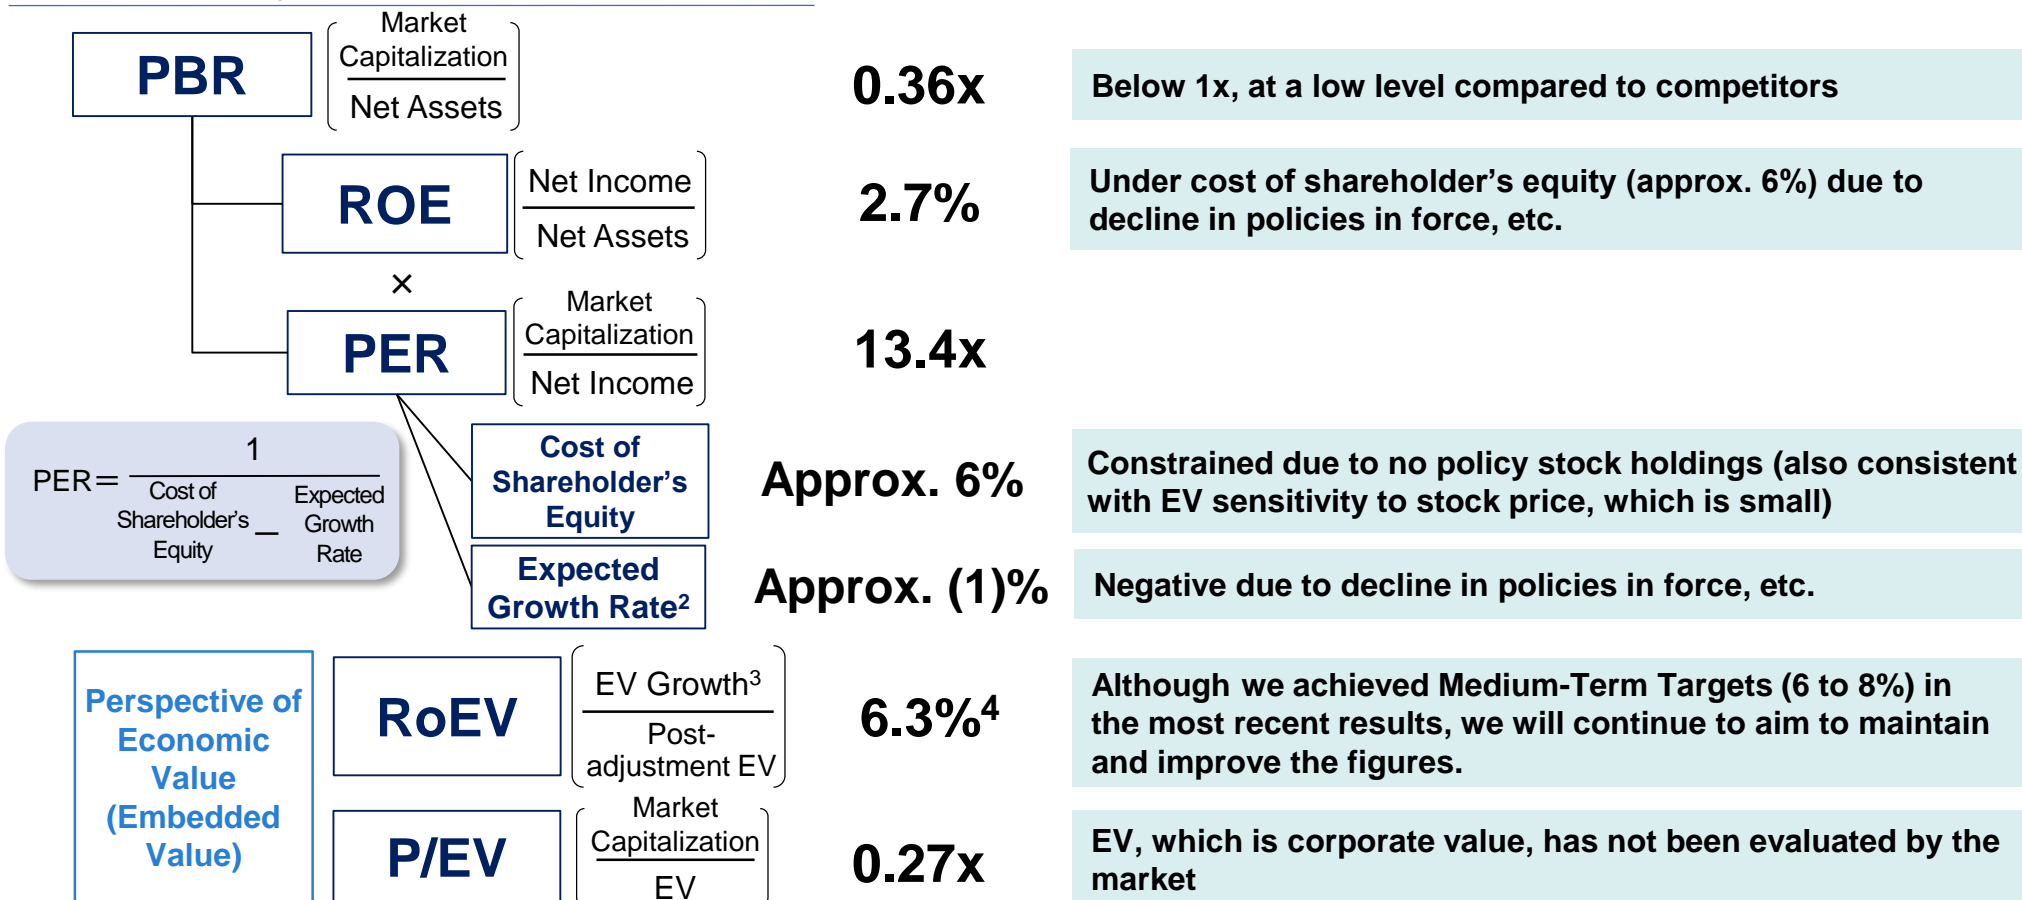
PBR

$\left(\frac{\text{Market Capitalization}}{\text{Net Assets}}\right)$

0.36x

Below 1x, at a low level compared to competitors

ROE

$\left(\frac{\text{Net Income}}{\text{Net Assets}}\right)$

2.7%

Under cost of shareholder's equity (approx. 6%) due to decline in policies in force, etc.

×

PER

$\left(\frac{\text{Market Capitalization}}{\text{Net Income}}\right)$

13.4x

PER$=\frac{1}{\text{Cost of Shareholder's Equity} - \text{Expected Growth Rate}}$

Cost of Shareholder's Equity

Approx. 6%

Constrained due to no policy stock holdings (also consistent with EV sensitivity to stock price, which is small)

Expected Growth Rate$^2$

Approx. (1)%

Negative due to decline in policies in force, etc.

Perspective of Economic Value (Embedded Value)

RoEV

$\left(\frac{\text{EV Growth}^3}{\text{Post-adjustment EV}}\right)$

6.3%$^4$

Although we achieved Medium-Term Targets (6 to 8%) in the most recent results, we will continue to aim to maintain and improve the figures.

P/EV

$\left(\frac{\text{Market Capitalization}}{\text{EV}}\right)$

0.27x

EV, which is corporate value, has not been evaluated by the market